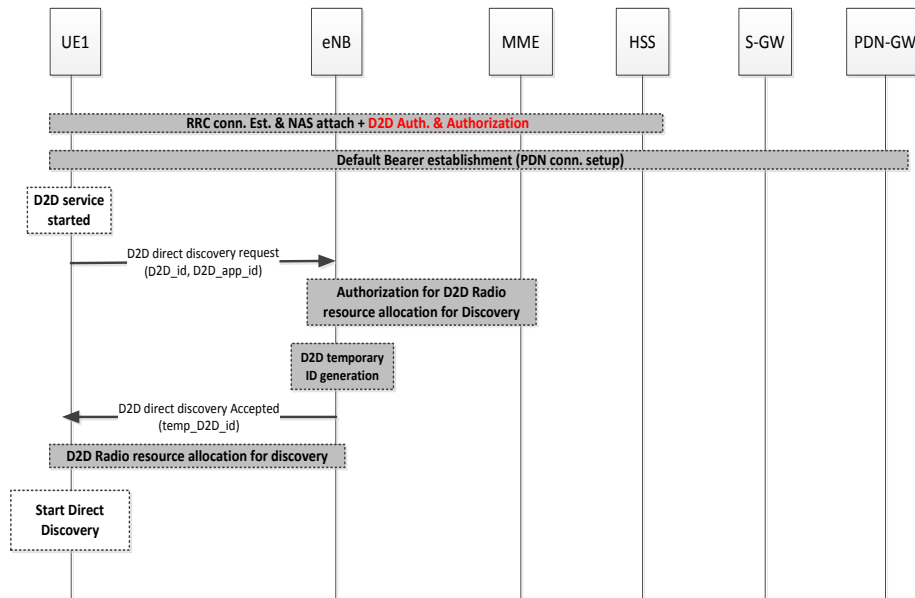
UE1

eNB

MME

HSS

S-GW

PDN-GW

RRC conn. Est. & NAS attach + D2D Auth. & Authorization

Default Bearer establishment (PDN conn. setup)

D2D service started

D2D direct discovery request (D2D_id, D2D_app_id)

Authorization for D2D Radio resource allocation for Discovery

D2D temporary ID generation

D2D direct discovery Accepted (temp_D2D_id)

D2D Radio resource allocation for discovery

Start Direct Discovery